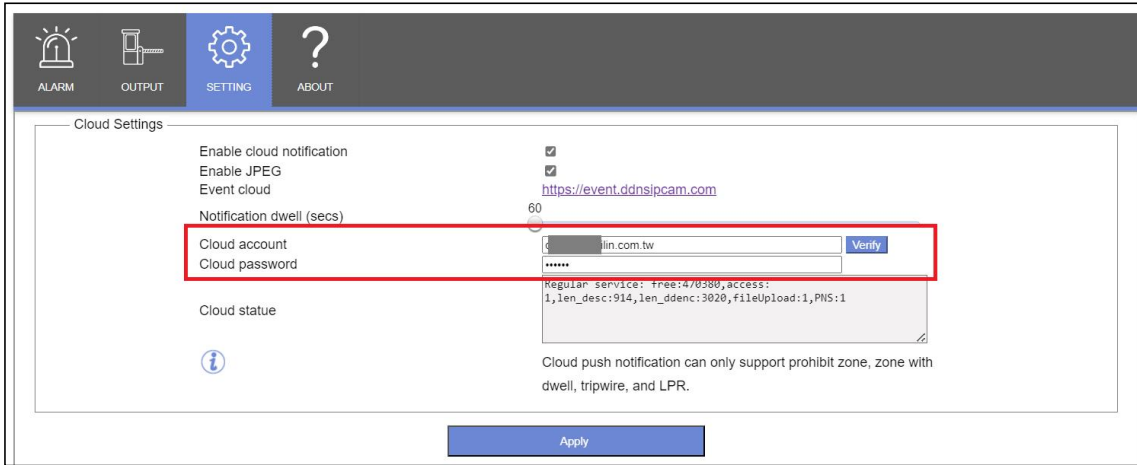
ALARM OUTPUT SETTING ABOUT

Cloud Settings

Enable cloud notification
Enable JPEG
Event cloud https://event.ddnsipcam.com
Notification dwell (secs) 60
Cloud account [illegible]lin.com.tw Verify
Cloud password ••••••

Cloud statue Regular service: free:470380,access: 1,len_desc:914,len_ddenc:3020,fileUpload:1,PNS:1

Cloud push notification can only support prohibit zone, zone with dwell, tripwire, and LPR.

Apply